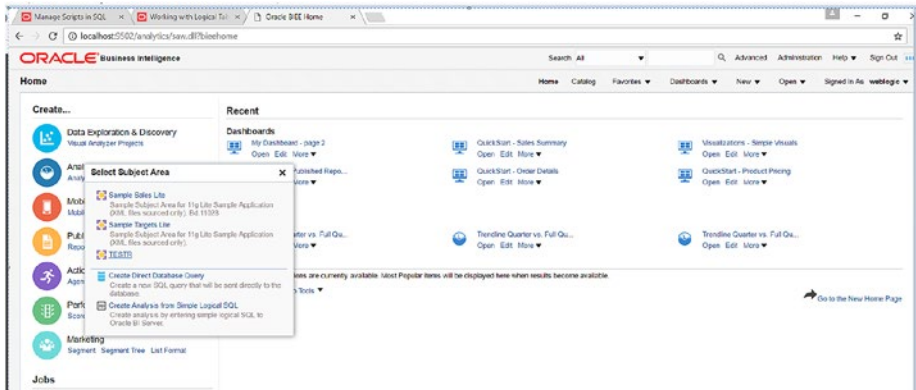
Manage Scripts in SQL × | Working with Logical Tal × | Oracle BIEE Home ×

localhost:9502/analytics/saw.dll?bieehome

ORACLE Business Intelligence

Search All | Advanced | Administration | Help | Sign Out

Home

Home | Catalog | Favorites | Dashboards | New | Open | Signed In As weblogic

Create...

Data Exploration & Discovery
Visual Analyzer Projects

Anal
Analy

Mobi
Mobil

Publ
Repo

Actic
Agen

Perfo
Score

Marketing
Segment Segment Tree List Format

Jobs

Select Subject Area

Sample Sales Lite
Sample Subject Area for 11g Lite Sample Application (XML files sourced only). Bd 11039

Sample Targets Lite
Sample Subject Area for 11g Lite Sample Application (XML files sourced only).

TESTR

Create Direct Database Query
Create a new SQL query that will be sent directly to the database.

Create Analysis from Simple Logical SQL
Create analysis by entering simple logical SQL to Oracle BI Server.

Recent

Dashboards

My Dashboard - page 2
Open Edit More

QuickStart - Sales Summary
Open Edit More

Visualizations - Simple Visuals
Open Edit More

Published Repo...
More

QuickStart - Order Details
Open Edit More

QuickStart - Product Pricing
Open Edit More

arter vs. Full Qu...
More

Trendline Quarter vs. Full Qu...
Open Edit More

Trendline Quarter vs. Full Qu...
Open Edit More

ms are currently available. Most Popular items will be displayed here when results become available.

n Tools

Go to the New Home Page